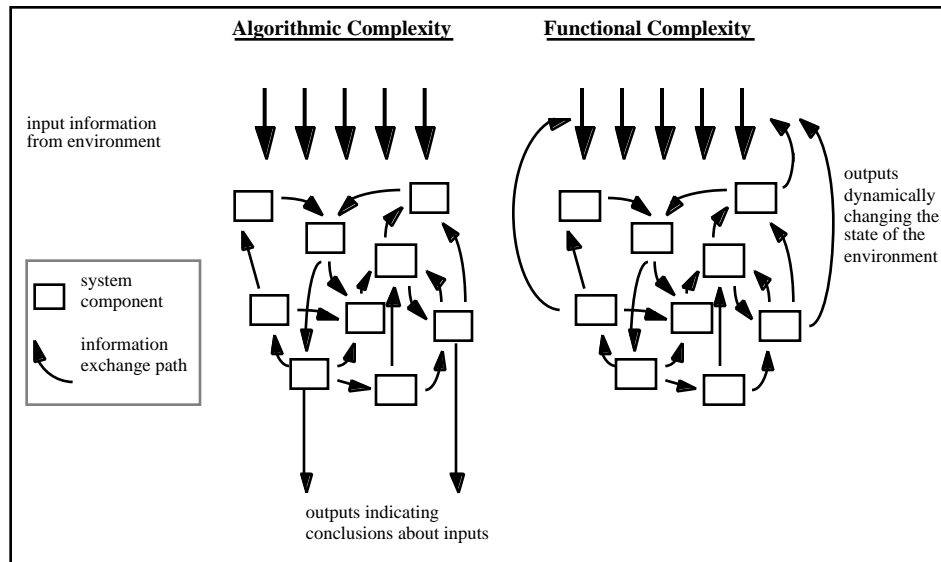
Algorithmic Complexity

Functional Complexity

input information from environment

system component

information exchange path

outputs dynamically changing the state of the environment

outputs indicating conclusions about inputs